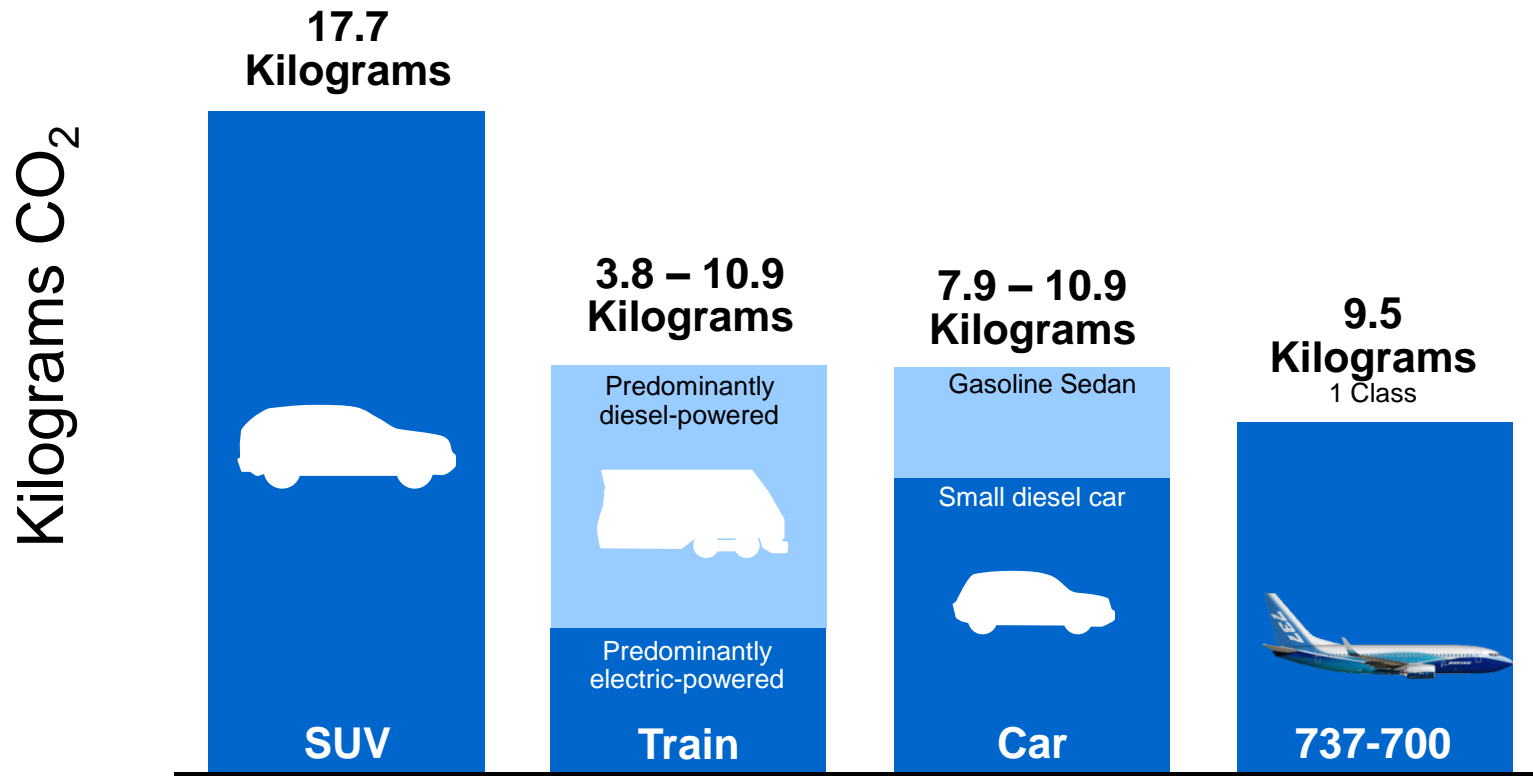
Kilograms $CO_2$

17.7 Kilograms

SUV

3.8 – 10.9 Kilograms

Predominantly diesel-powered

Predominantly electric-powered

Train

7.9 – 10.9 Kilograms

Gasoline Sedan

Small diesel car

Car

9.5 Kilograms
1 Class

737

BOEING

737-700